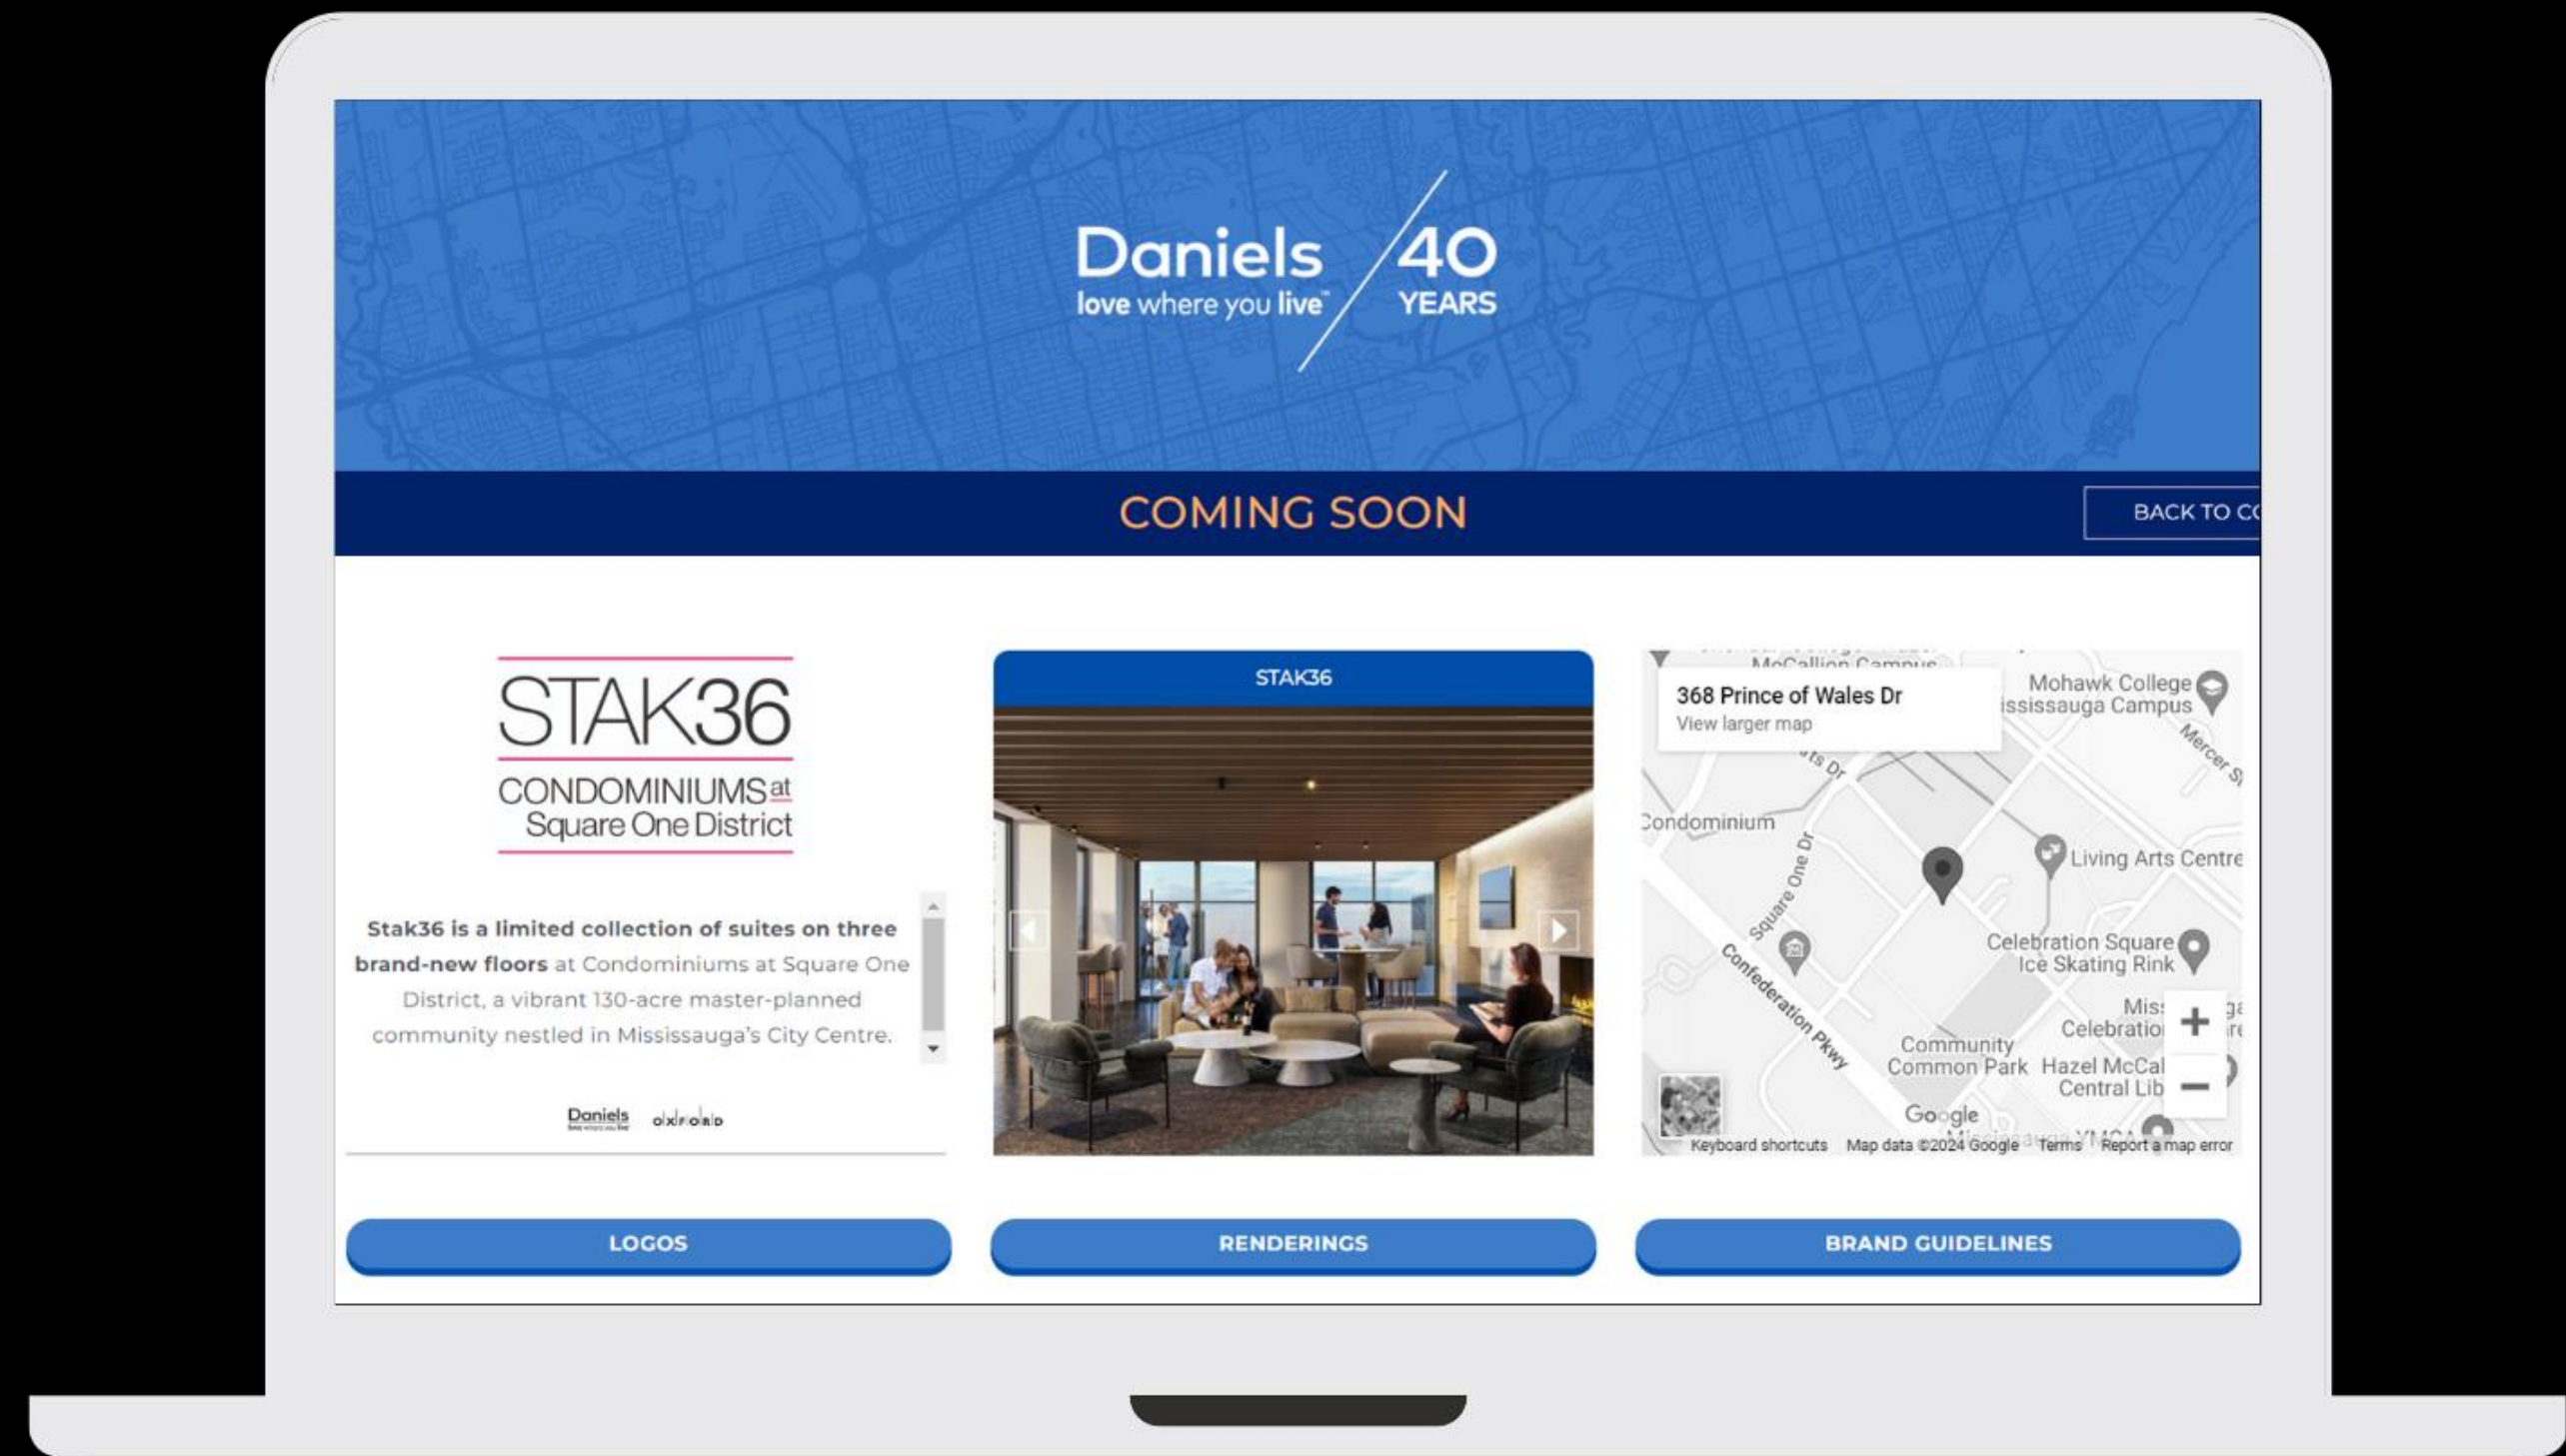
Daniels
love where you live™
40
YEARS

COMING SOON

BACK TO C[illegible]

STAK36
CONDOMINIUMS at
Square One District

**Stak36 is a limited collection of suites on three brand-new floors** at Condominiums at Square One District, a vibrant 130-acre master-planned community nestled in Mississauga's City Centre.

Daniels
OXFORD

STAK36

368 Prince of Wales Dr
View larger map

McCallion Campus
Mohawk College
Mississauga Campus
Mercer St
Condominium
Square One Dr
Living Arts Centre
Confederation Pkwy
Celebration Square
Ice Skating Rink
Miss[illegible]
Celebratio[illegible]
Community
Common Park
Hazel McCal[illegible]
Central Lib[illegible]
Google
Keyboard shortcuts
Map data ©2024 Google
Terms
Report a map error

LOGOS
RENDERINGS
BRAND GUIDELINES